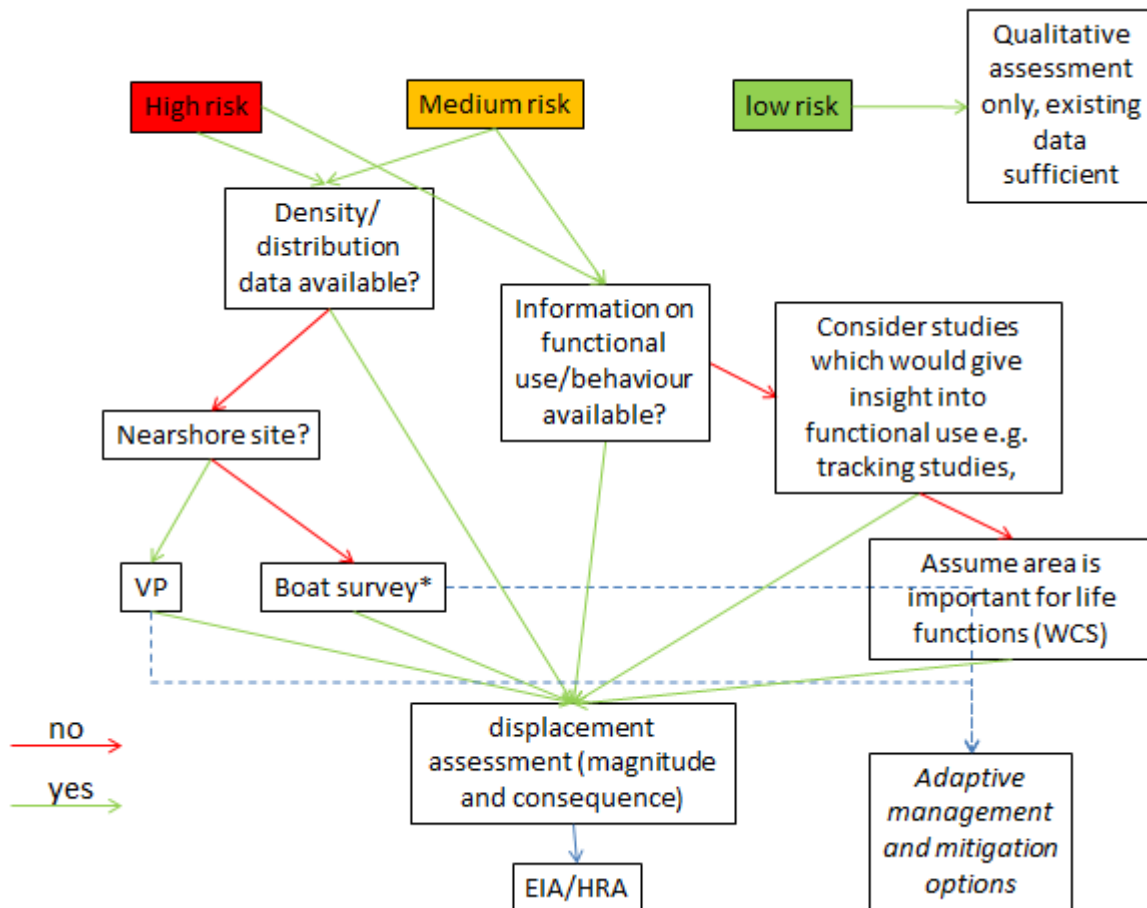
High risk

Medium risk

low risk

Qualitative assessment only, existing data sufficient

Density/ distribution data available?

Information on functional use/behaviour available?

Consider studies which would give insight into functional use e.g. tracking studies,

Nearshore site?

VP

Boat survey*

Assume area is important for life functions (WCS)

no

yes

displacement assessment (magnitude and consequence)

Adaptive management and mitigation options

EIA/HRA